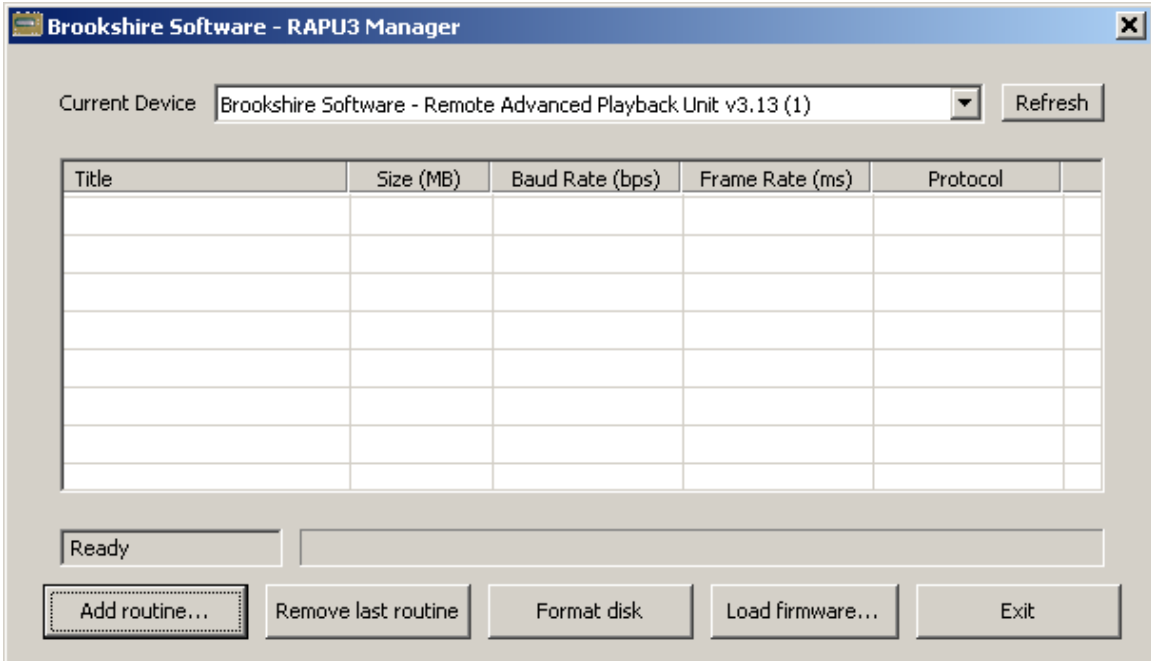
Brookshire Software - RAPU3 Manager

Current Device Brookshire Software - Remote Advanced Playback Unit v3.13 (1) Refresh

| Title | Size (MB) | Baud Rate (bps) | Frame Rate (ms) | Protocol |
|---|---|---|---|---|

Ready

Add routine... Remove last routine Format disk Load firmware... Exit